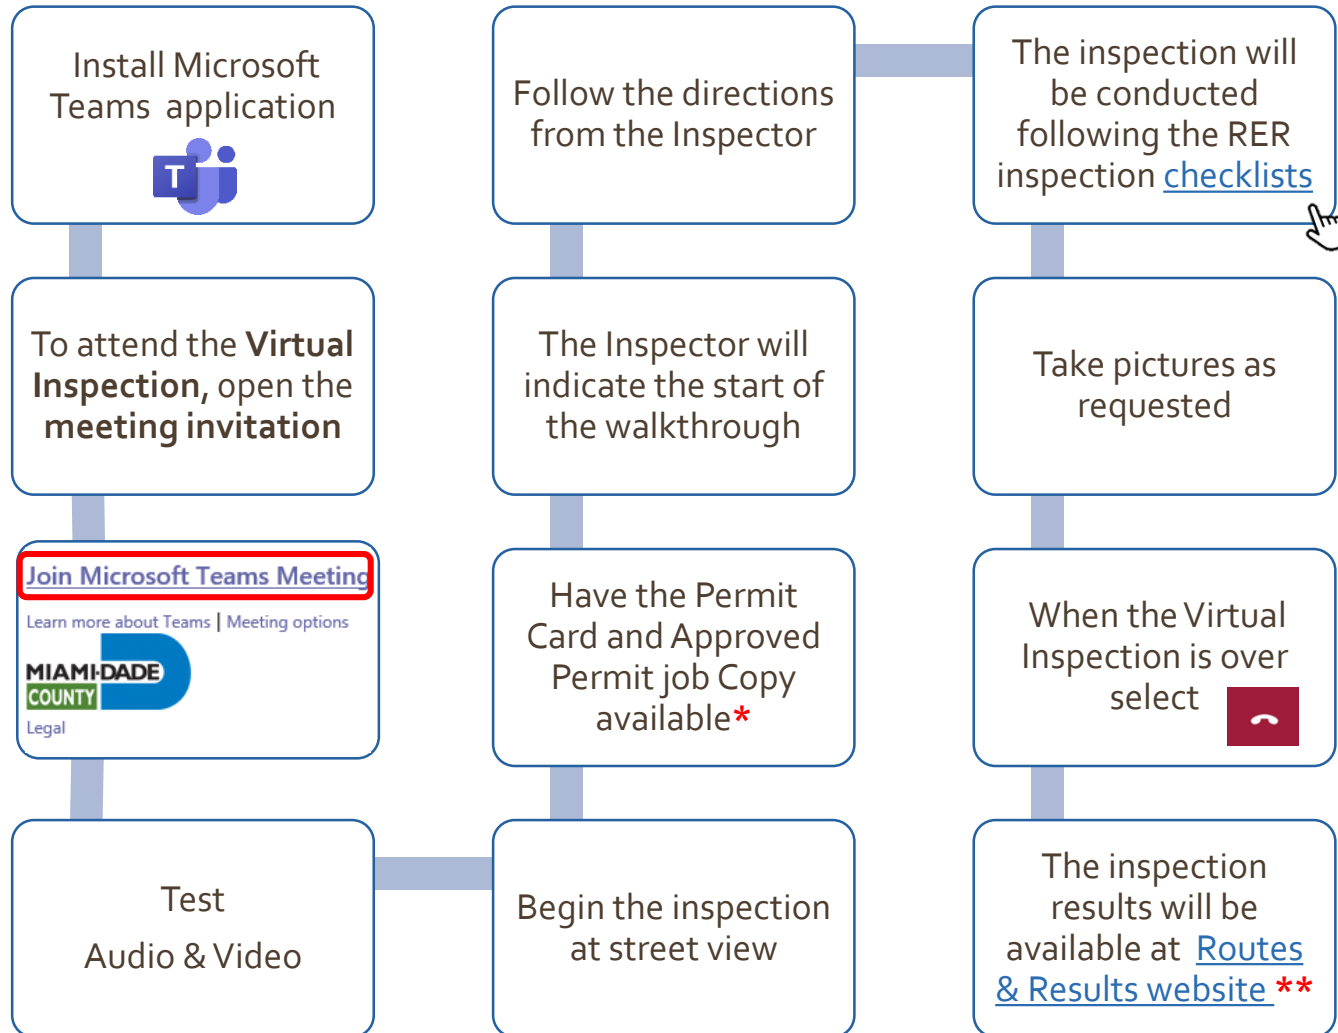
Install Microsoft Teams application

To attend the **Virtual Inspection**, open the **meeting invitation**

Join Microsoft Teams Meeting

Learn more about Teams | Meeting options

MIAMI-DADE COUNTY

Legal

Test

Audio & Video

Begin the inspection at street view

Have the Permit Card and Approved Permit job Copy available*

The Inspector will indicate the start of the walkthrough

Follow the directions from the Inspector

The inspection will be conducted following the RER inspection checklists

Take pictures as requested

When the Virtual Inspection is over select

The inspection results will be available at Routes & Results website **